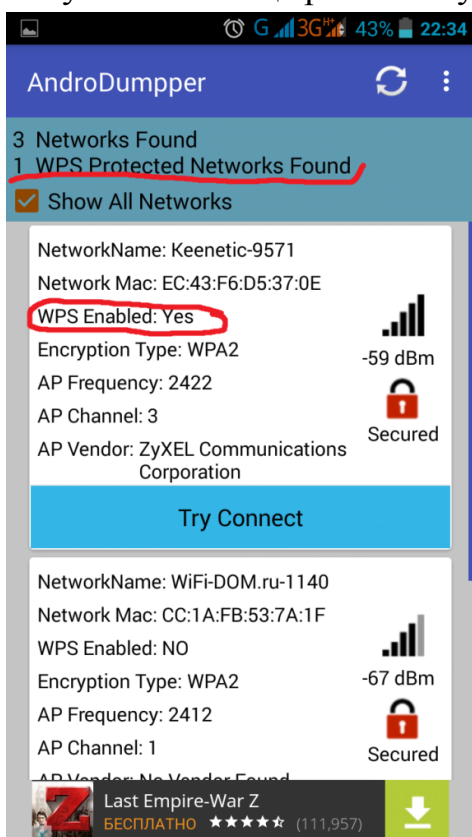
G 3G H+ 43% 22:34

AndroDumpper

3 Networks Found
1 WPS Protected Networks Found

Show All Networks

NetworkName: Keenetic-9571
Network Mac: EC:43:F6:D5:37:0E
WPS Enabled: Yes
Encryption Type: WPA2
AP Frequency: 2422
AP Channel: 3
AP Vendor: ZyXEL Communications Corporation

-59 dBm
Secured

Try Connect

NetworkName: WiFi-DOM.ru-1140
Network Mac: CC:1A:FB:53:7A:1F
WPS Enabled: NO
Encryption Type: WPA2
AP Frequency: 2412
AP Channel: 1
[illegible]

-67 dBm
Secured

Last Empire-War Z
БЕСПЛАТНО ★★★★★ (111,957)